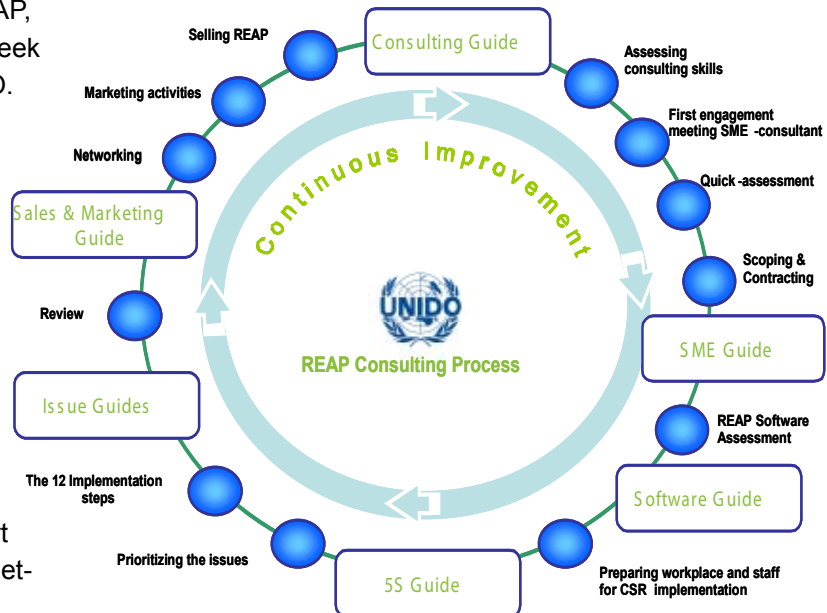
AP,
eek
).

Selling REAP

Consulting Guide

Assessing consulting skills

Marketing activities

First engagement meeting SME -consultant

Networking

Continuous Improvement

Quick -assessment

Sales & Marketing Guide

Scoping & Contracting

UNIDO

REAP Consulting Process

Review

SME Guide

Issue Guides

REAP Software Assessment

The 12 Implementation steps

Software Guide

t
et-

Prioritizing the issues

5S Guide

Preparing workplace and staff for CSR implementation